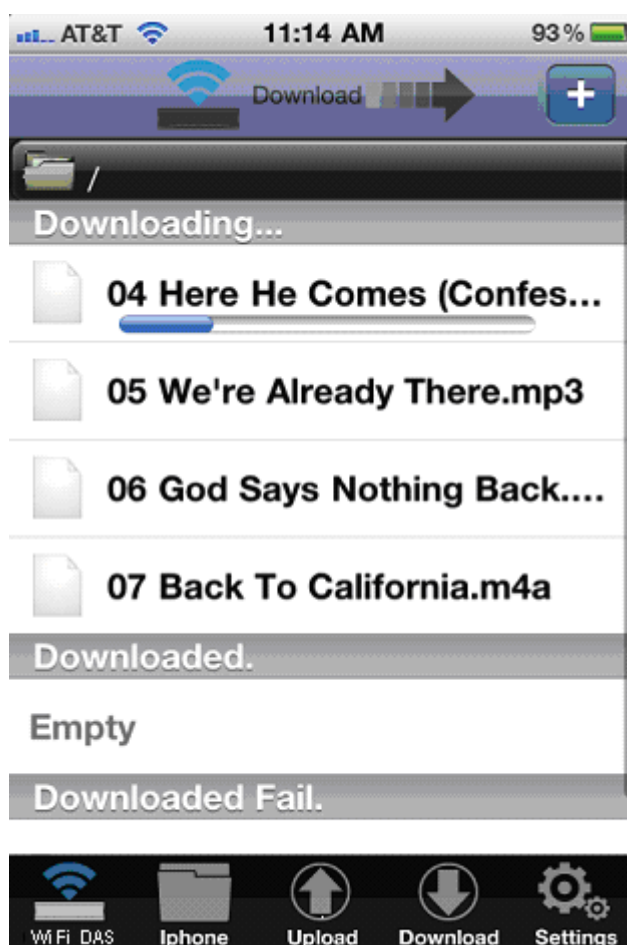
AT&T 11:14 AM 93%

Download

/

Downloading...

04 Here He Comes (Confes...

05 We're Already There.mp3

06 God Says Nothing Back....

07 Back To California.m4a

Downloaded.

Empty

Downloaded Fail.

WiFi DAS Iphone Upload Download Settings